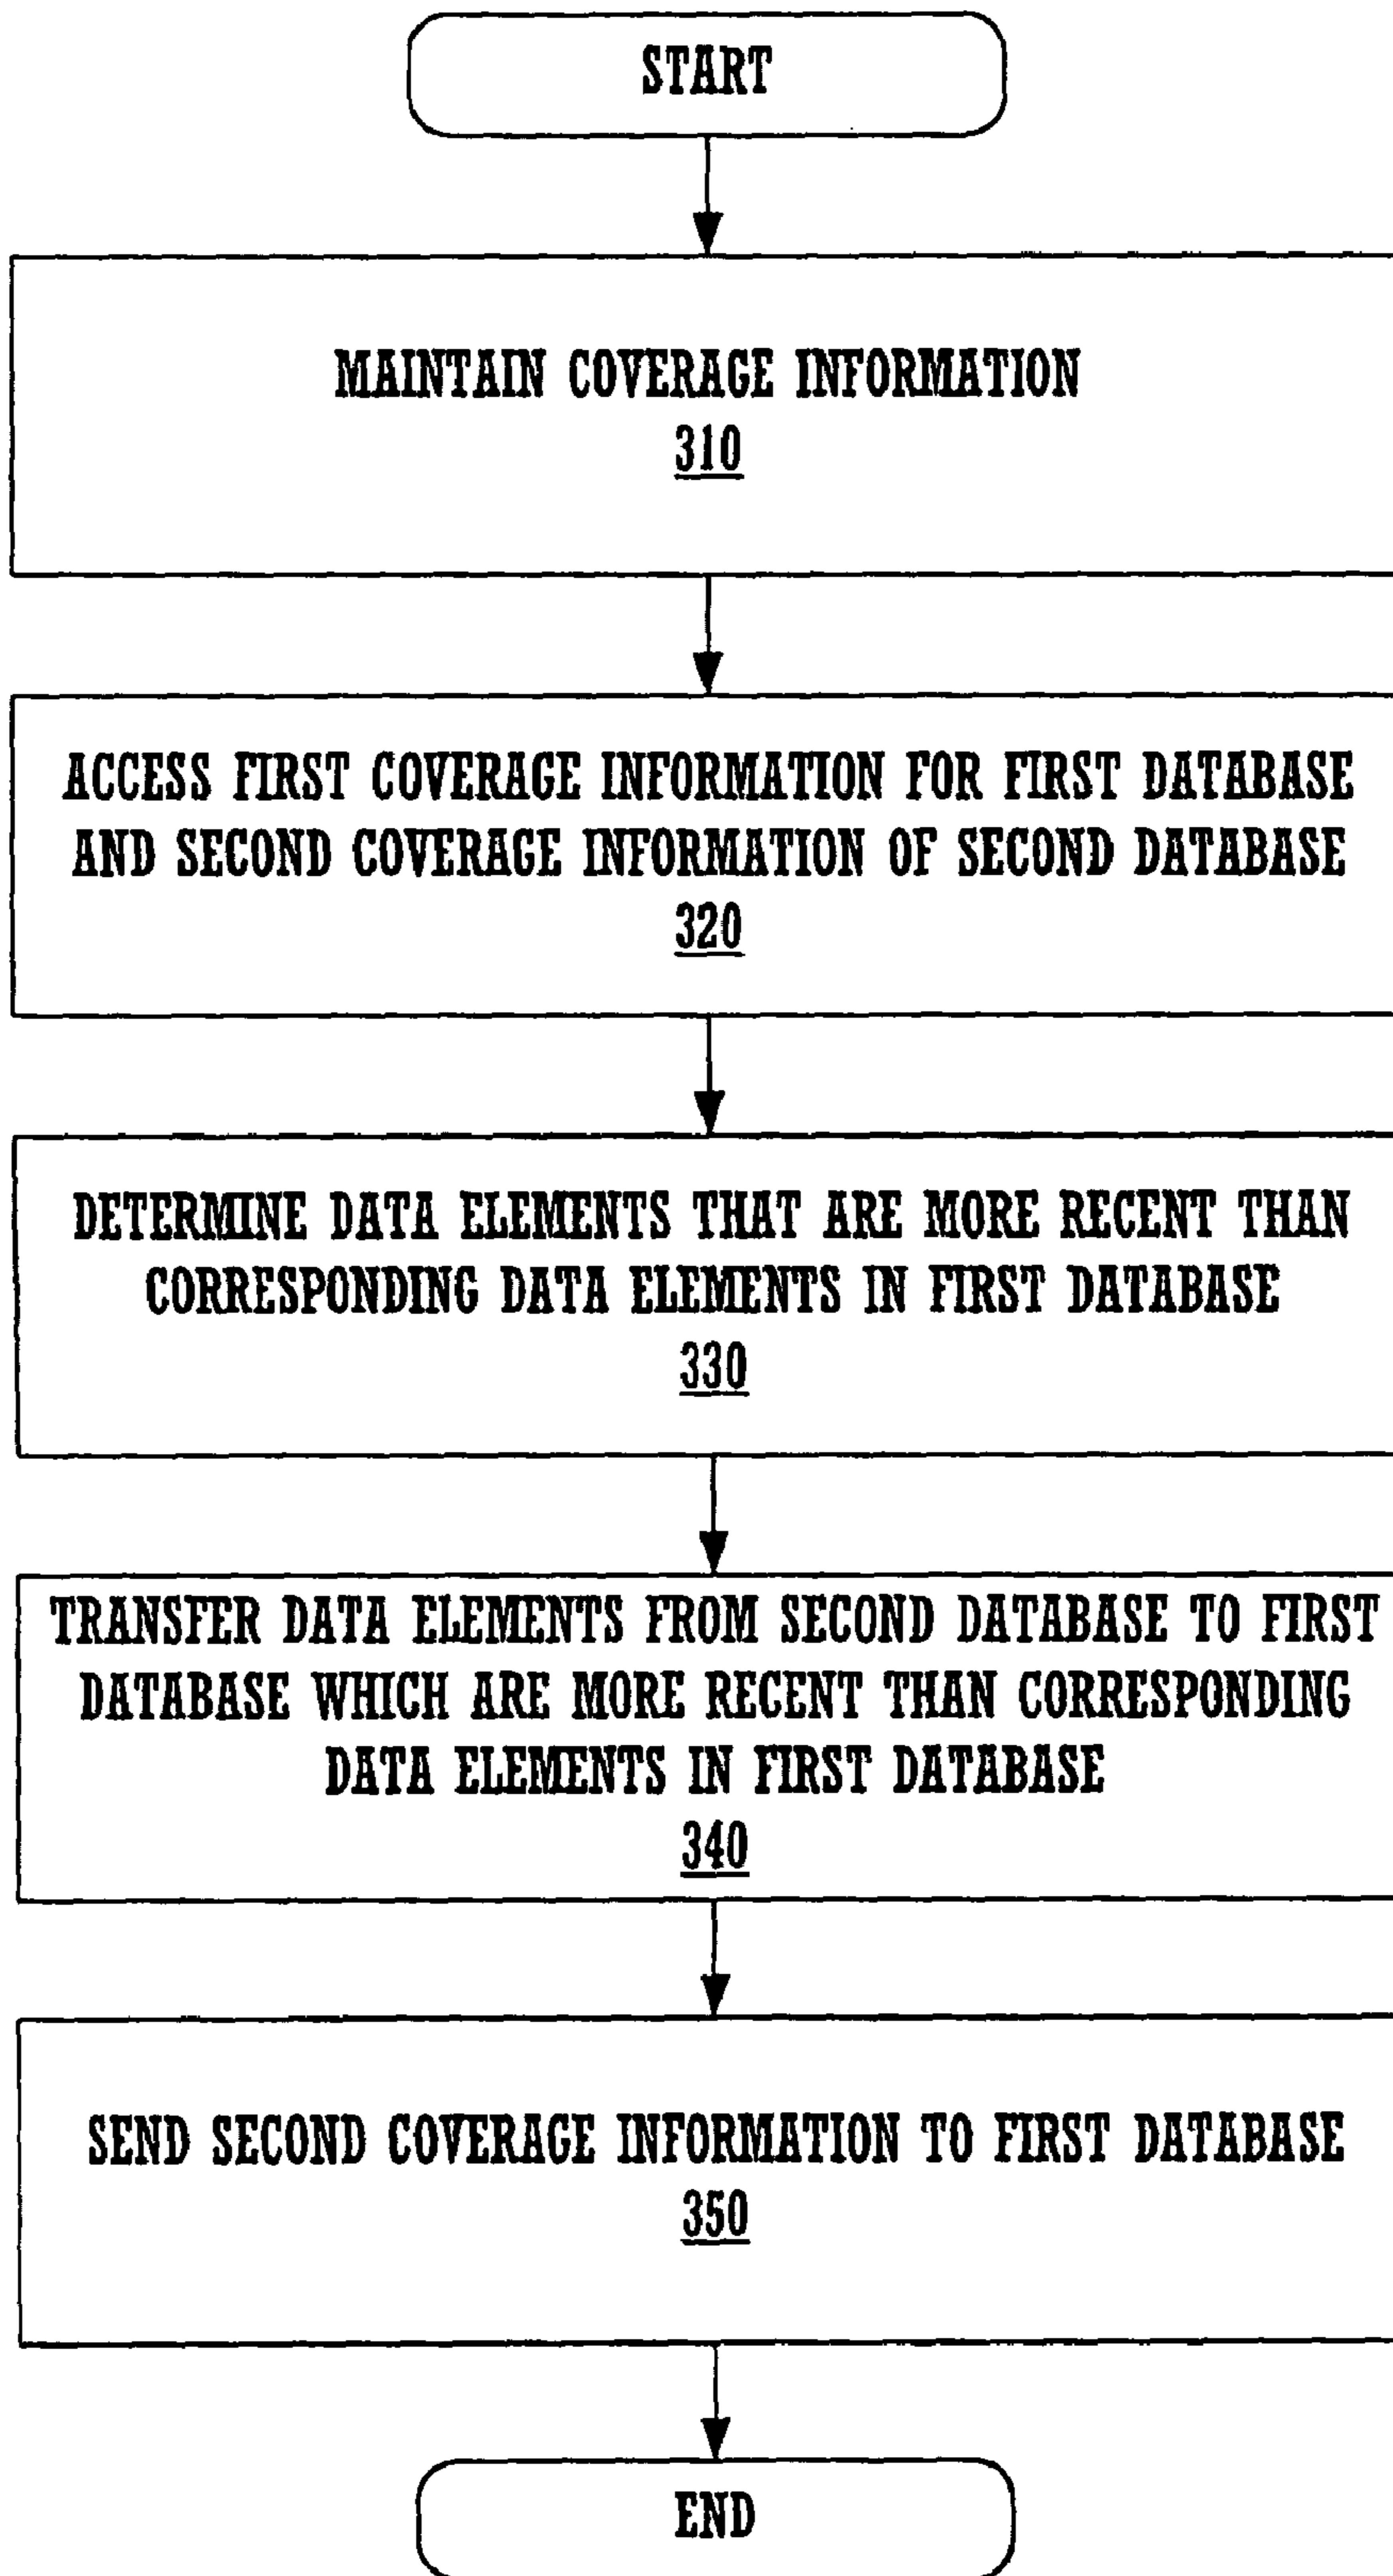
START

MAINTAIN COVERAGE INFORMATION
310

ACCESS FIRST COVERAGE INFORMATION FOR FIRST DATABASE AND SECOND COVERAGE INFORMATION OF SECOND DATABASE
320

DETERMINE DATA ELEMENTS THAT ARE MORE RECENT THAN CORRESPONDING DATA ELEMENTS IN FIRST DATABASE
330

TRANSFER DATA ELEMENTS FROM SECOND DATABASE TO FIRST DATABASE WHICH ARE MORE RECENT THAN CORRESPONDING DATA ELEMENTS IN FIRST DATABASE
340

SEND SECOND COVERAGE INFORMATION TO FIRST DATABASE
350

END